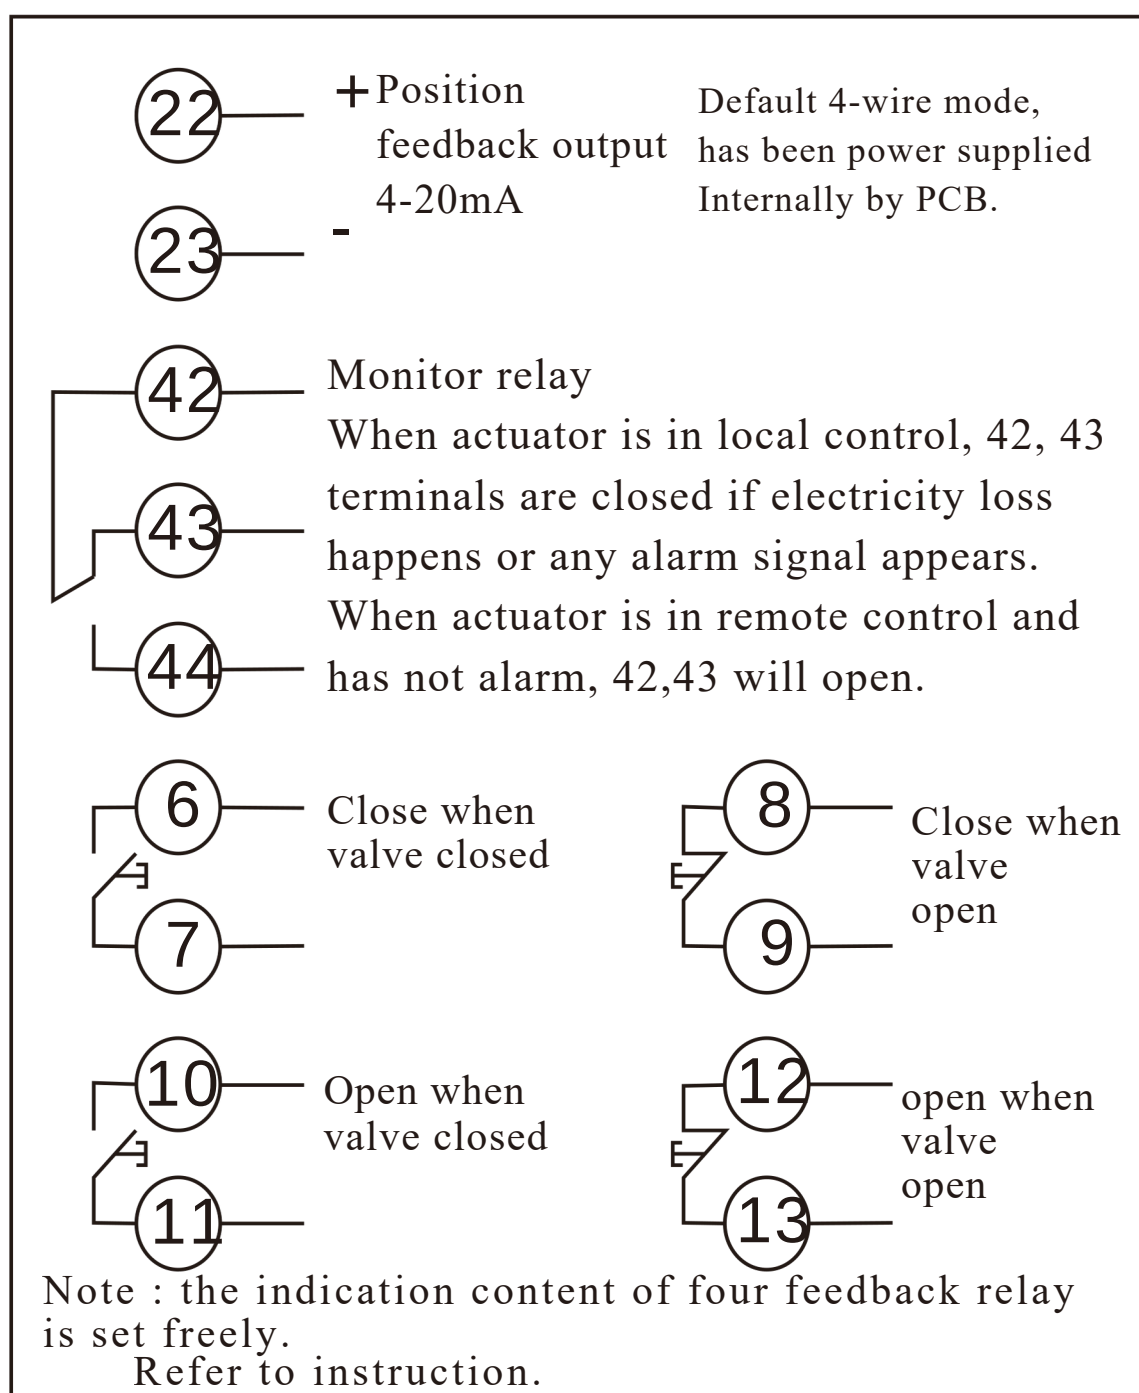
22
+ Position feedback output 4-20mA

Default 4-wire mode, has been power supplied Internally by PCB.

23
-

42
43
44

Monitor relay
When actuator is in local control, 42, 43 terminals are closed if electricity loss happens or any alarm signal appears.
When actuator is in remote control and has not alarm, 42,43 will open.

6
7
Close when valve closed

8
9
Close when valve open

10
11
Open when valve closed

12
13
open when valve open

Note : the indication content of four feedback relay is set freely.
Refer to instruction.